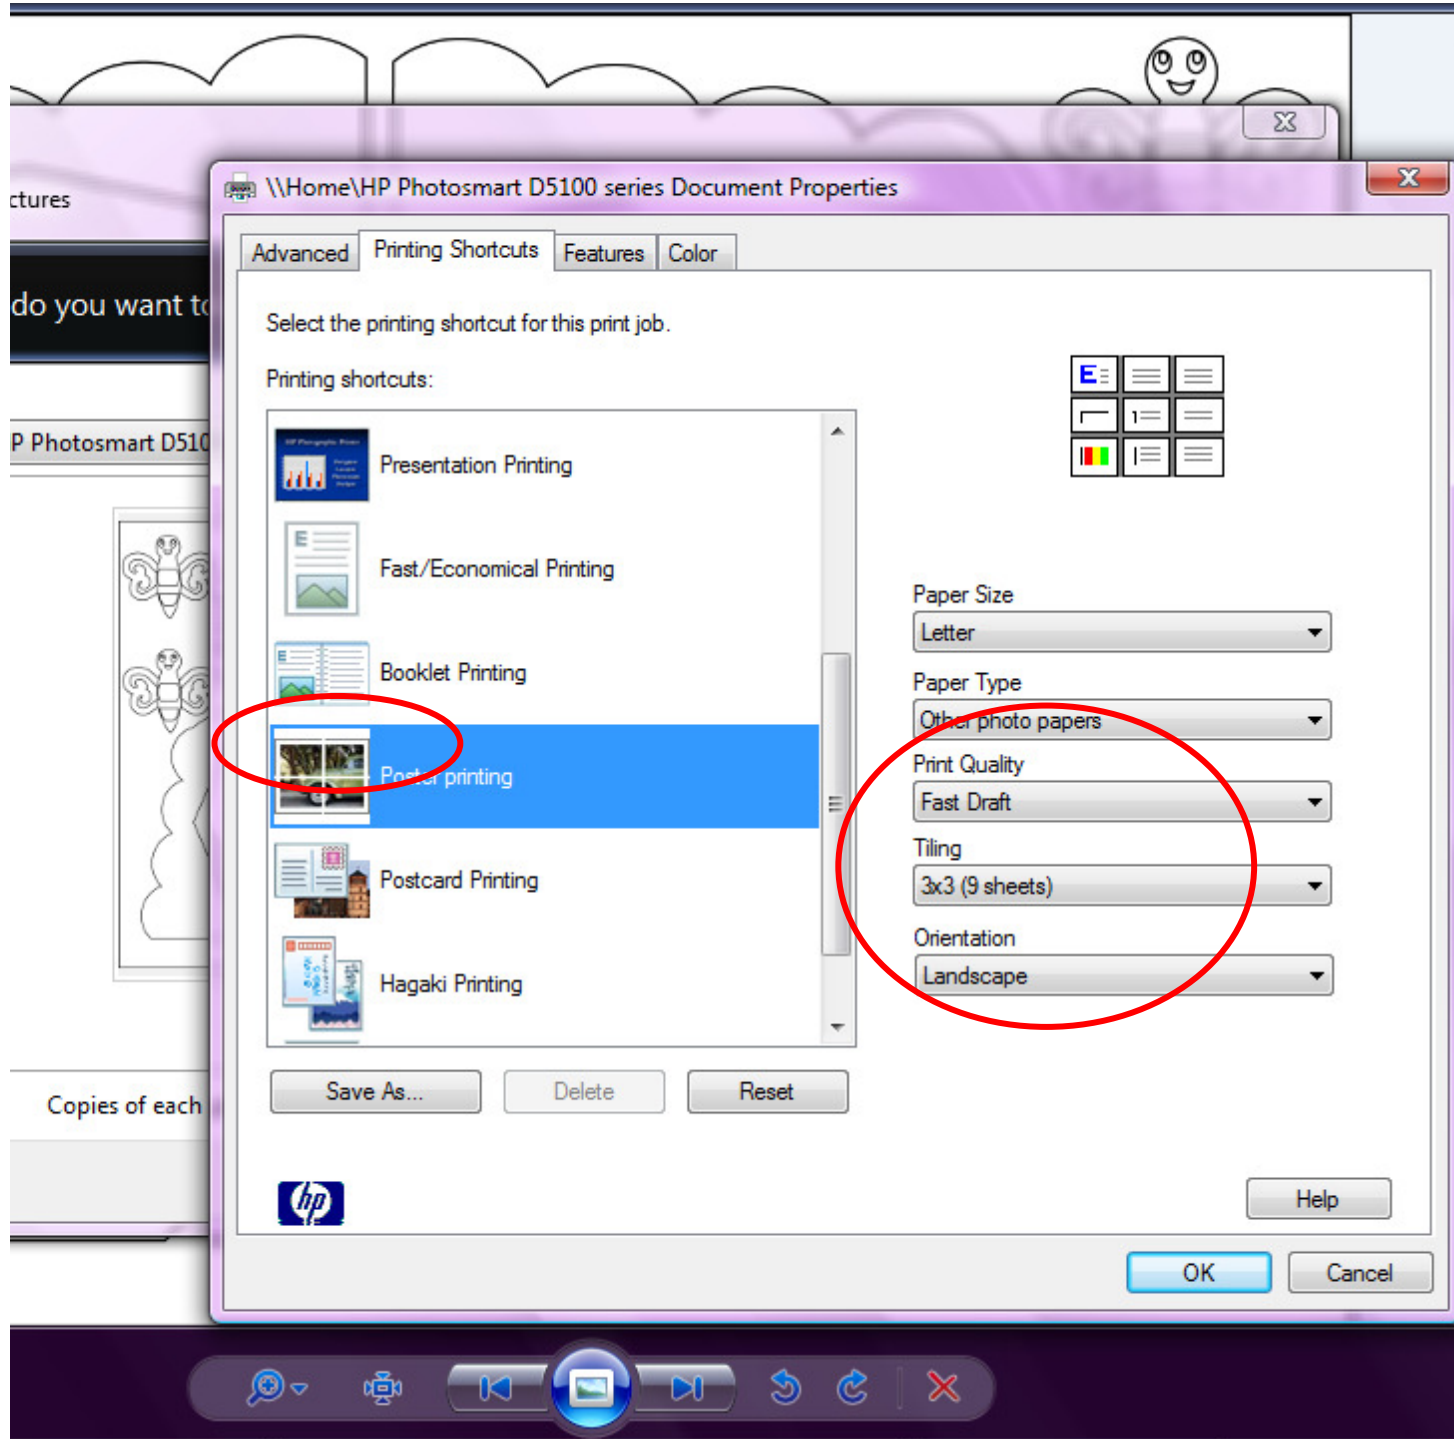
ctures

do you want t

P Photosmart D510

Copies of each

\\Home\HP Photosmart D5100 series Document Properties

Advanced | Printing Shortcuts | Features | Color

Select the printing shortcut for this print job.

Printing shortcuts:

Presentation Printing

Fast/Economical Printing

Booklet Printing

Poster printing

Postcard Printing

Hagaki Printing

Paper Size

Letter

Paper Type

Other photo papers

Print Quality

Fast Draft

Tiling

3x3 (9 sheets)

Orientation

Landscape

Save As...

Delete

Reset

Help

OK

Cancel